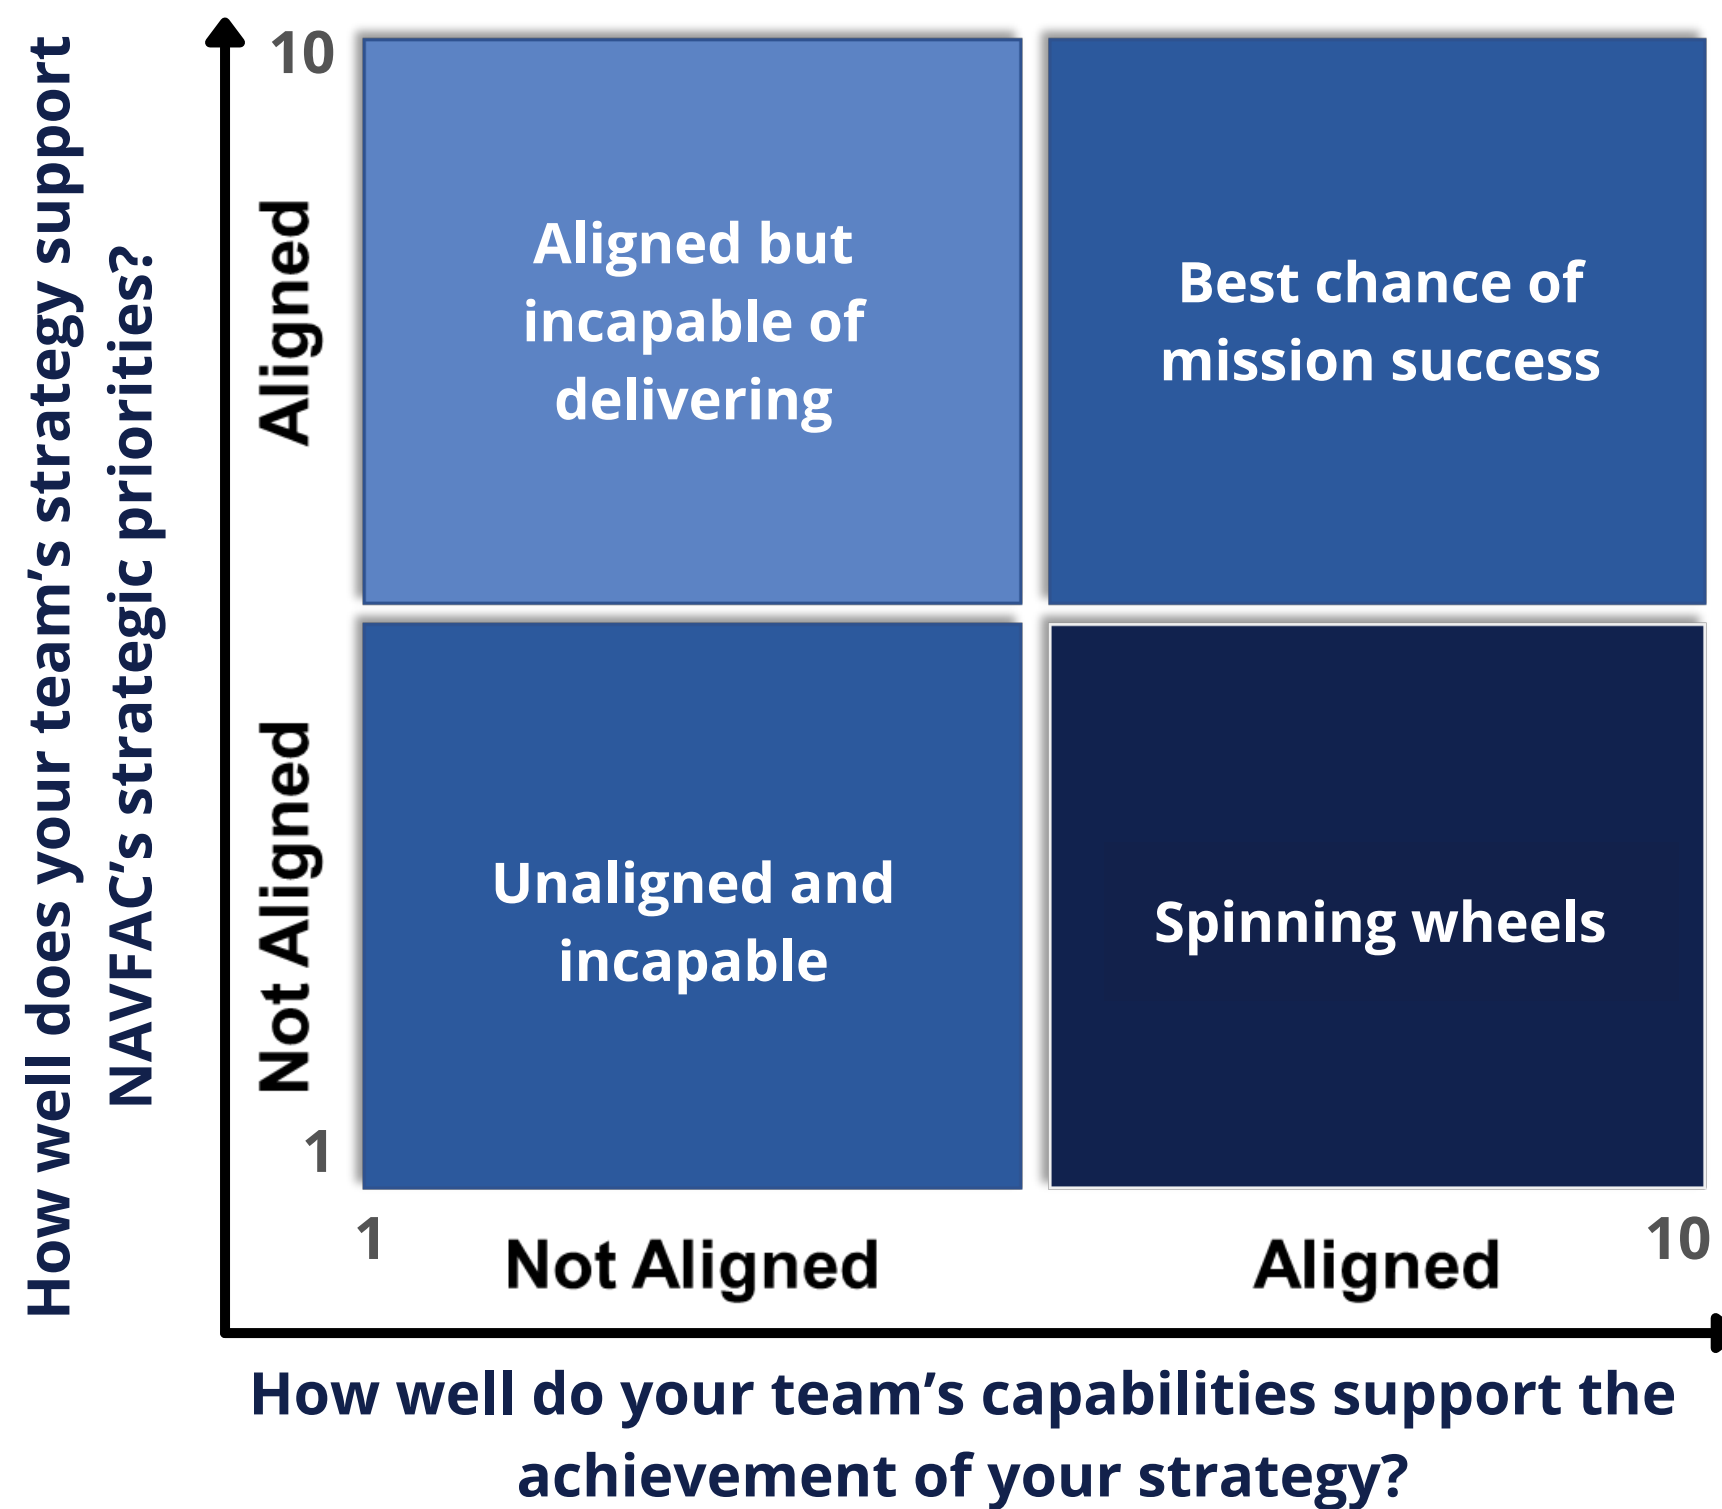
How well does your team's strategy support NAVFAC's strategic priorities?

10

Aligned

Not Aligned

1

Aligned but incapable of delivering

Best chance of mission success

Unaligned and incapable

Spinning wheels

1

Not Aligned

Aligned

10

How well do your team's capabilities support the achievement of your strategy?